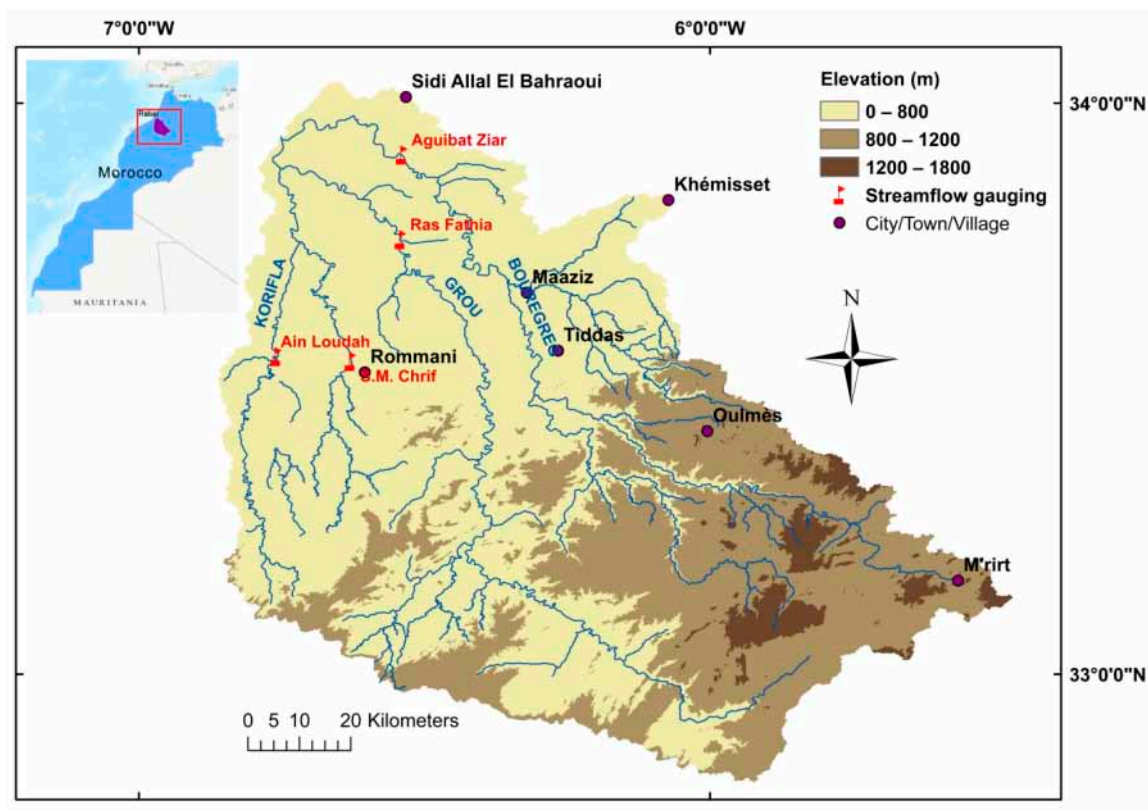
7°0'0"W

6°0'0"W

34°0'0"N

33°0'0"N

Rabat

Morocco

MAURITANIA

Sidi Allal El Bahraoui

Aguibat Ziar

Ras Fathia

Khémisset

Maaziz

KORIFLA

GROU

BOUREGREG

Tiddas

Ain Loudah

Rommani

S.M. Chrif

Oulmès

M'rirt

Elevation (m)

0 – 800

800 – 1200

1200 – 1800

Streamflow gauging

City/Town/Village

N

0 5 10 20 Kilometers